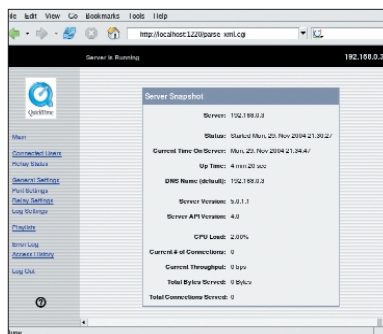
ile Edit View Go Bookmarks Tools Help

http://localhost:1220/parse_xml.cgi

Server is Running

192.168.0.3

QuickTime

Main

Connected Users
Relay Status

General Settings
Port Settings
Relay Settings
Log Settings

Playlists

Error Log
Access History

Log Out

Server Snapshot

| | |
|---|---|
| Server: | 192.168.0.3 |
| Status: | Started Mon, 29, Nov 2004 21:30:27 |
| Current Time On Server: | Mon, 29, Nov 2004 21:34:47 |
| Up Time: | 4 min 20 sec |
| DNS Name (default): | 192.168.0.3 |
| Server Version: | 5.0.1.1 |
| Server API Version: | 4.0 |
| CPU Load: | 2.00% |
| Current # of Connections: | 0 |
| Current Throughput: | 0 bps |
| Total Bytes Served: | 0 Bytes |
| Total Connections Served: | 0 |

Done